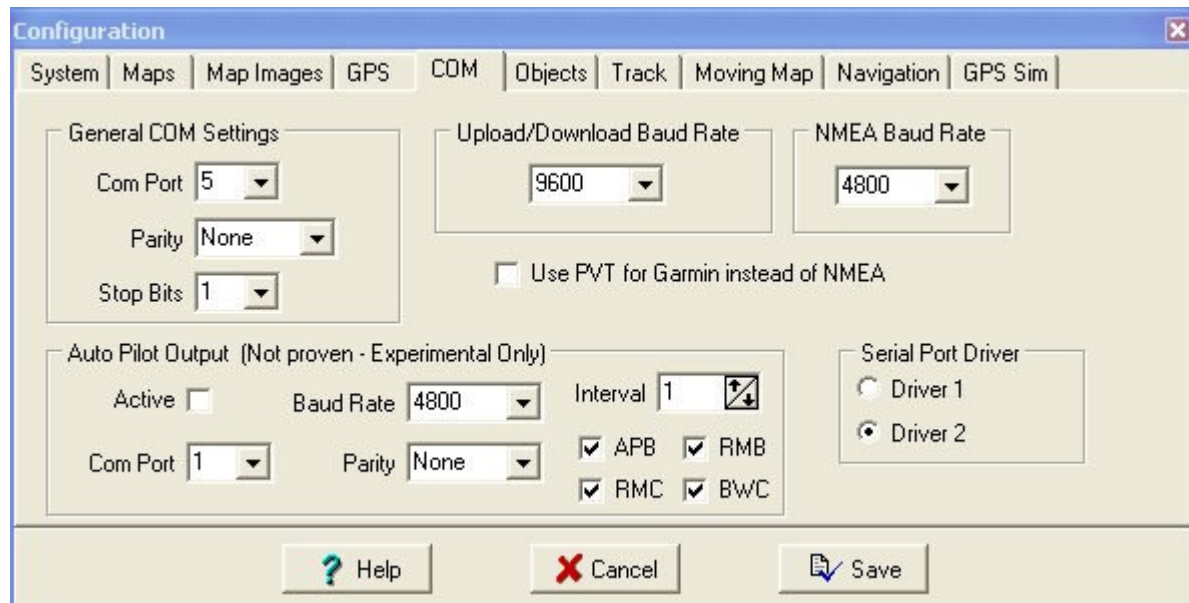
Configuration

System | Maps | Map Images | GPS | COM | Objects | Track | Moving Map | Navigation | GPS Sim

General COM Settings
Com Port 5
Parity None
Stop Bits 1

Upload/Download Baud Rate
9600

NMEA Baud Rate
4800

Use PVT for Garmin instead of NMEA

Auto Pilot Output (Not proven - Experimental Only)
Active
Baud Rate 4800
Interval 1
Com Port 1
Parity None
APB
RMB
RMC
BWC

Serial Port Driver
Driver 1
Driver 2

Help
Cancel
Save